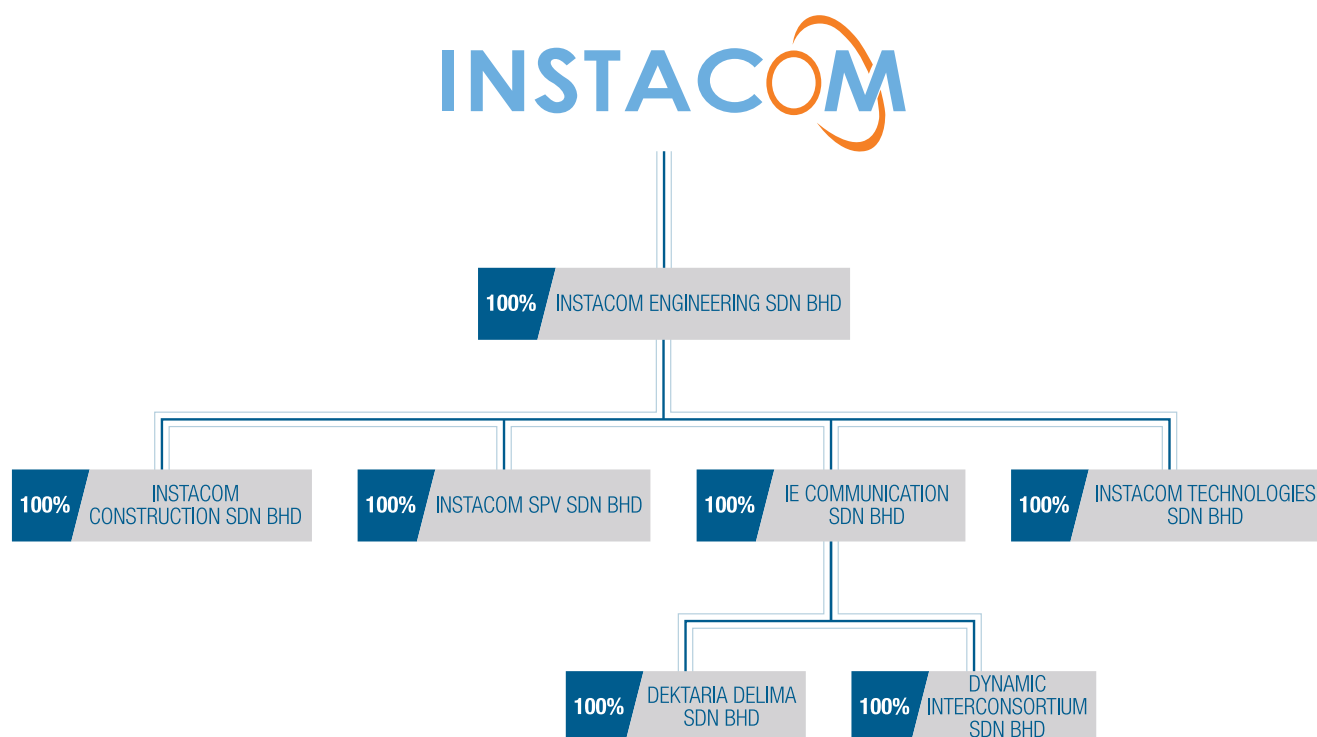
INSTACOM

100% INSTACOM ENGINEERING SDN BHD

100% INSTACOM CONSTRUCTION SDN BHD

100% INSTACOM SPV SDN BHD

100% IE COMMUNICATION SDN BHD

100% INSTACOM TECHNOLOGIES SDN BHD

100% DEKTARIA DELIMA SDN BHD

100% DYNAMIC INTERCONSORTIUM SDN BHD